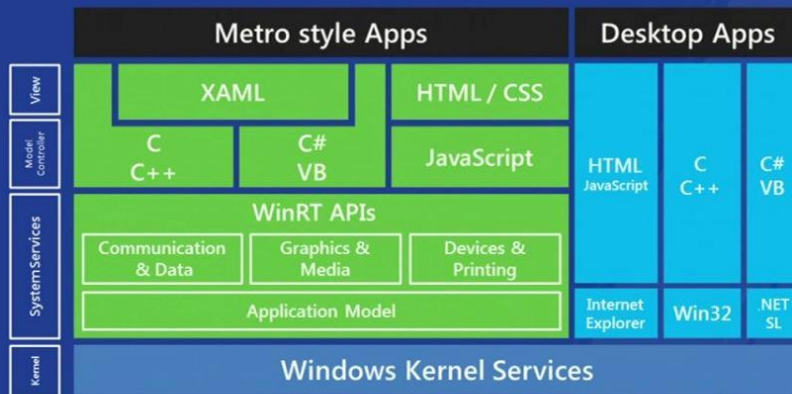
View

Model Controller

System Services

Kernel

Metro style Apps

XAML

HTML / CSS

C
C++

C#
VB

JavaScript

WinRT APIs

Communication & Data

Graphics & Media

Devices & Printing

Application Model

Desktop Apps

HTML
JavaScript

C
C++

C#
VB

Internet Explorer

Win32

.NET
SL

Windows Kernel Services